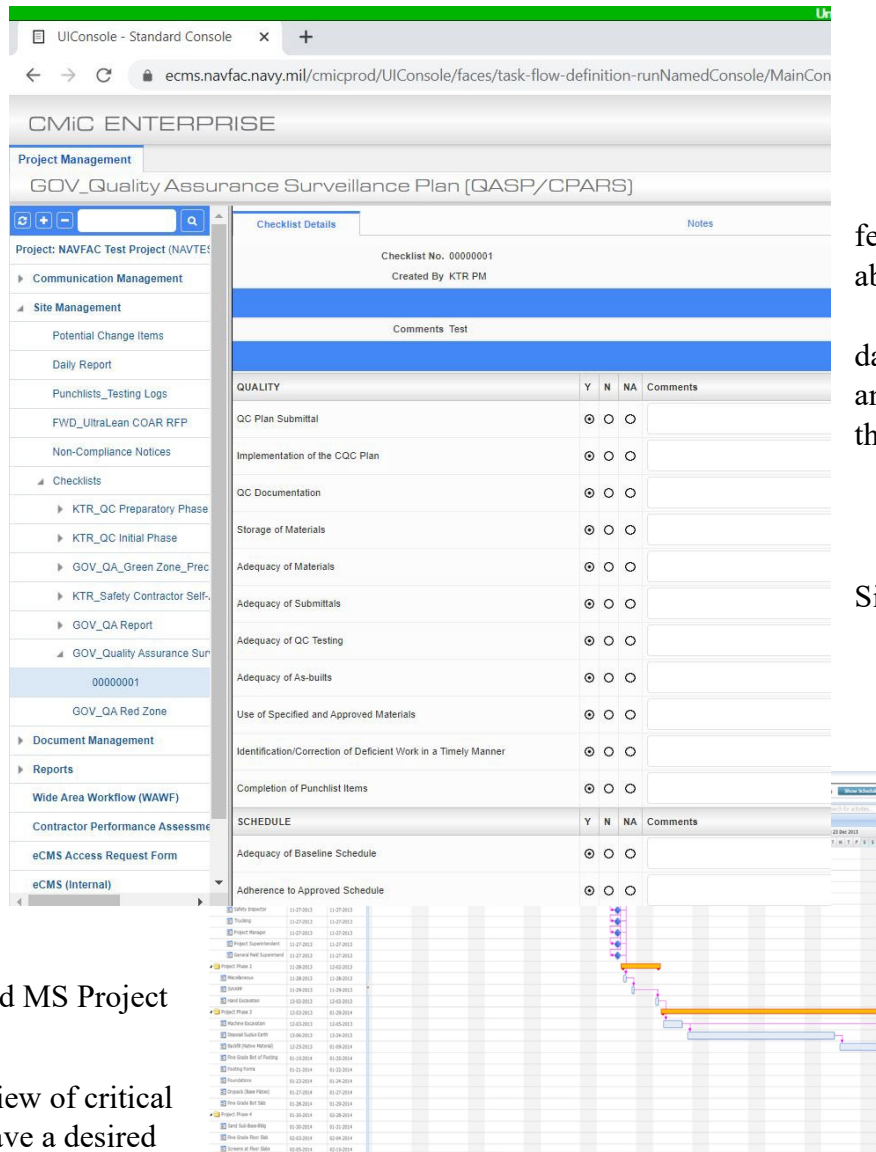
UIConsole - Standard Console × +

ecms.navfac.navy.mil/cmicprod/UIConsole/faces/task-flow-definition-runNamedConsole/MainCon

CMiC ENTERPRISE

Project Management

GOV_Quality Assurance Surveillance Plan [QASP/CPARS]

Project: NAVFAC Test Project (NAVTES

Communication Management
Site Management
Potential Change Items
Daily Report
Punchlists_Testing Logs
FWD_UltraLean COAR RFP
Non-Compliance Notices
Checklists
KTR_QC Preparatory Phase
KTR_QC Initial Phase
GOV_QA_Green Zone_Prec
KTR_Safety Contractor Self-
GOV_QA Report
GOV_Quality Assurance Sur
00000001
GOV_QA Red Zone
Document Management
Reports
Wide Area Workflow (WAWF)
Contractor Performance Assessme
eCMS Access Request Form
eCMS (Internal)

Checklist Details | Notes

Checklist No. 00000001
Created By KTR PM

Comments Test

| QUALITY | Y | N | NA | Comments |
|---|---|---|---|---|
| QC Plan Submittal | ⊙ | ○ | ○ | |
| Implementation of the CQC Plan | ⊙ | ○ | ○ | |
| QC Documentation | ⊙ | ○ | ○ | |
| Storage of Materials | ⊙ | ○ | ○ | |
| Adequacy of Materials | ⊙ | ○ | ○ | |
| Adequacy of Submittals | ⊙ | ○ | ○ | |
| Adequacy of QC Testing | ⊙ | ○ | ○ | |
| Adequacy of As-builts | ⊙ | ○ | ○ | |
| Use of Specified and Approved Materials | ⊙ | ○ | ○ | |
| Identification/Correction of Deficient Work in a Timely Manner | ⊙ | ○ | ○ | |
| Completion of Punchlist Items | ⊙ | ○ | ○ | |
| SCHEDULE | Y | N | NA | Comments |
| Adequacy of Baseline Schedule | ⊙ | ○ | ○ | |
| Adherence to Approved Schedule | ⊙ | ○ | ○ | |

fe
ab

da
ar
th

Si

d MS Project

iew of critical
ave a desired